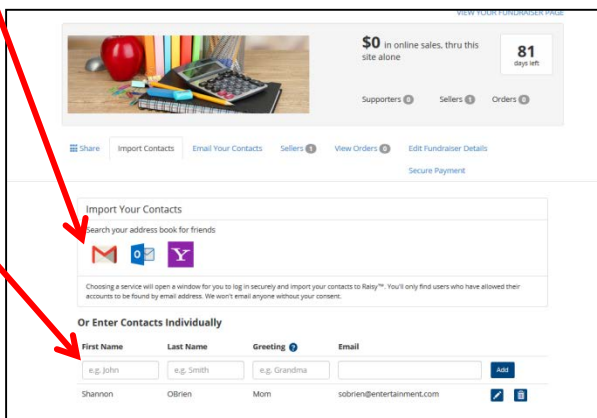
VIEW YOUR FUNDRAISER PAGE

$0 in online sales, thru this site alone

81
days left

Supporters 0 Sellers 1 Orders 0

Share Import Contacts Email Your Contacts Sellers 1 View Orders 0 Edit Fundraiser Details

Secure Payment

Import Your Contacts

Search your address book for friends

Choosing a service will open a window for you to log in securely and import your contacts to Raisy™. You'll only find users who have allowed their accounts to be found by email address. We won't email anyone without your consent.

Or Enter Contacts Individually

| First Name | Last Name | Greeting | Email | |
|---|---|---|---|---|
| e.g. John | e.g. Smith | e.g. Grandma | | Add |
| Shannon | OBrien | Mom | sobrien@entertainment.com | |